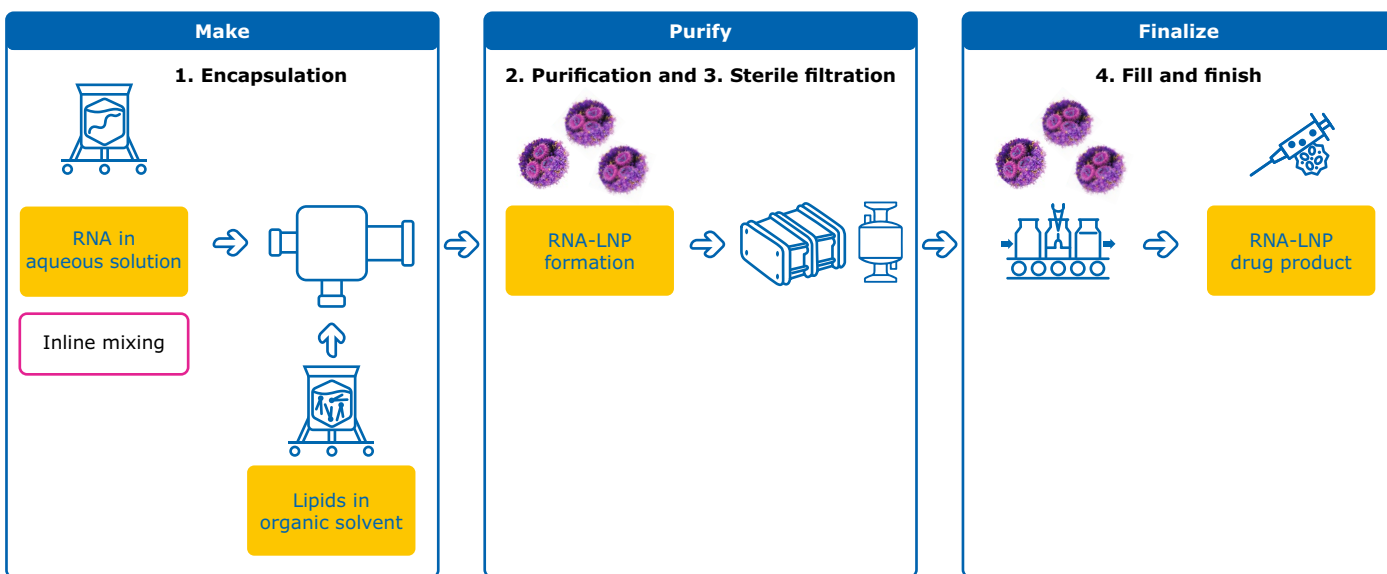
Make

1. Encapsulation

RNA in aqueous solution

Inline mixing

Lipids in organic solvent

Purify

2. Purification and 3. Sterile filtration

RNA-LNP formation

Finalize

4. Fill and finish

RNA-LNP drug product